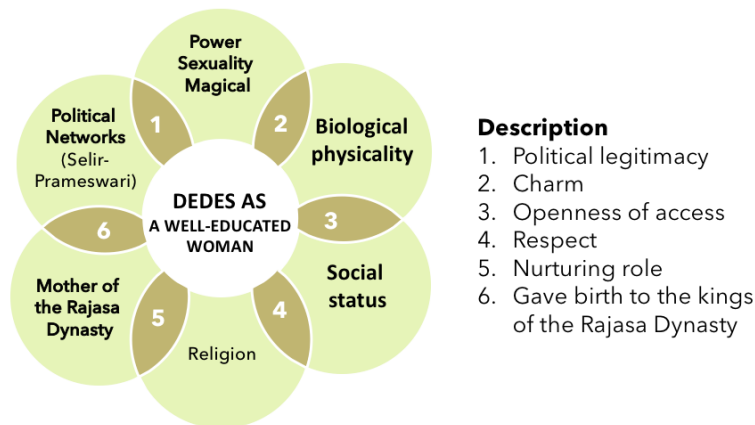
Power Sexuality Magical

Biological physicality

Social status

Religion

Mother of the Rajasa Dynasty

Political Networks (Selir-Prameswari)

1
2
3
4
5
6

DEDES AS A WELL-EDUCATED WOMAN

Description
1. Political legitimacy
2. Charm
3. Openness of access
4. Respect
5. Nurturing role
6. Gave birth to the kings of the Rajasa Dynasty